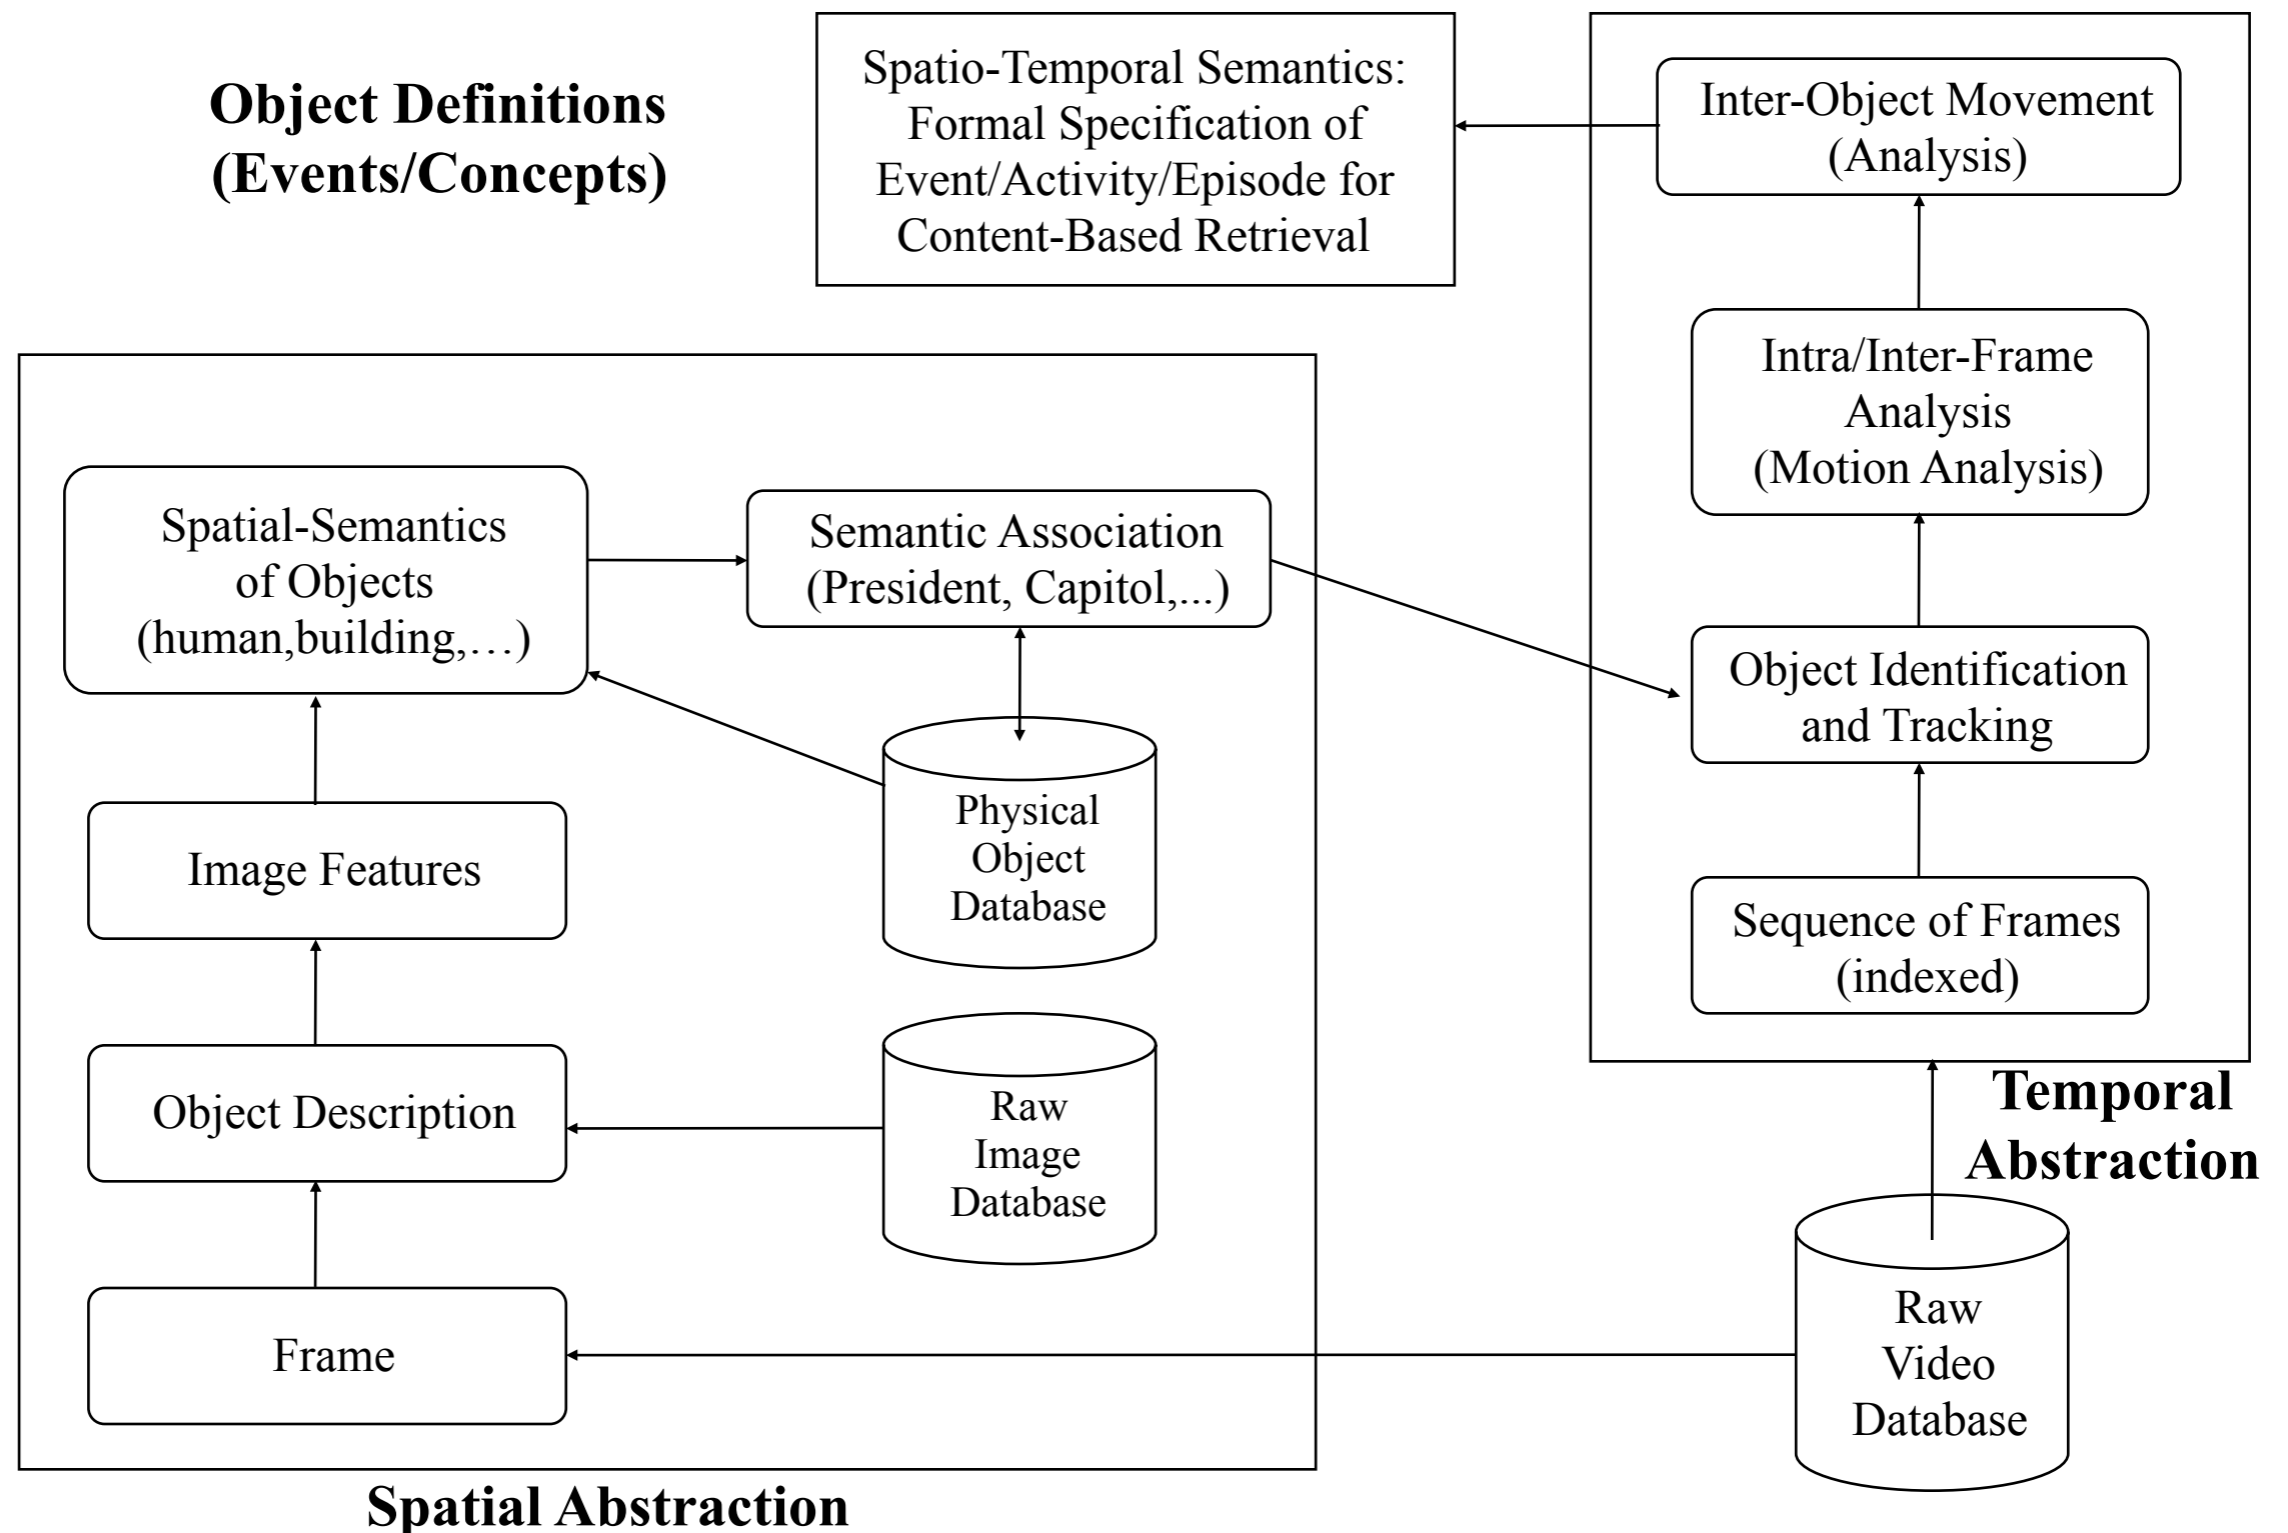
Object Definitions (Events/Concepts)

Spatio-Temporal Semantics: Formal Specification of Event/Activity/Episode for Content-Based Retrieval

Inter-Object Movement (Analysis)

Intra/Inter-Frame Analysis (Motion Analysis)

Object Identification and Tracking

Sequence of Frames (indexed)

Temporal Abstraction

Spatial-Semantics of Objects (human,building,…)

Semantic Association (President, Capitol,...)

Physical Object Database

Image Features

Object Description

Raw Image Database

Frame

Raw Video Database

Spatial Abstraction